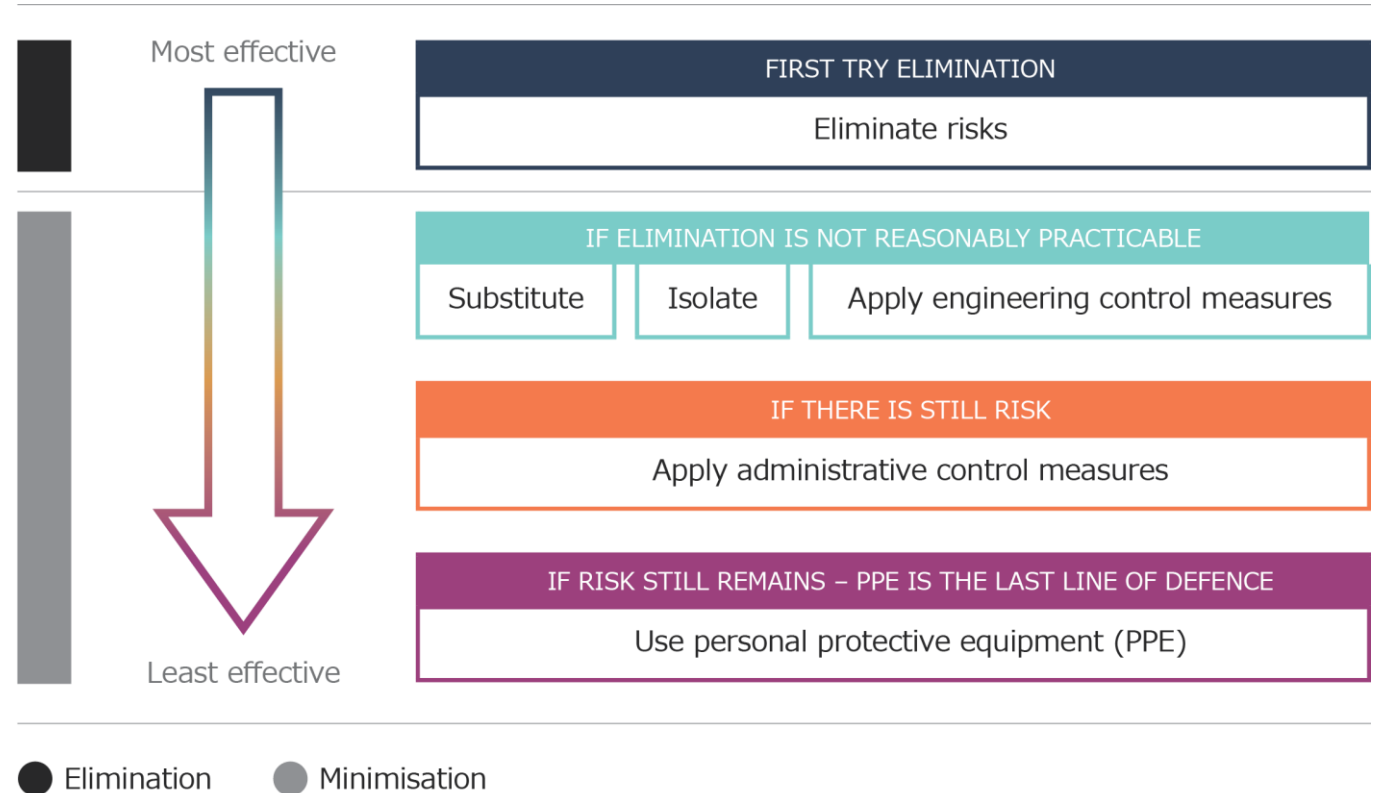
Most effective

FIRST TRY ELIMINATION

Eliminate risks

IF ELIMINATION IS NOT REASONABLY PRACTICABLE

Substitute

Isolate

Apply engineering control measures

IF THERE IS STILL RISK

Apply administrative control measures

IF RISK STILL REMAINS – PPE IS THE LAST LINE OF DEFENCE

Use personal protective equipment (PPE)

Least effective

Elimination Minimisation